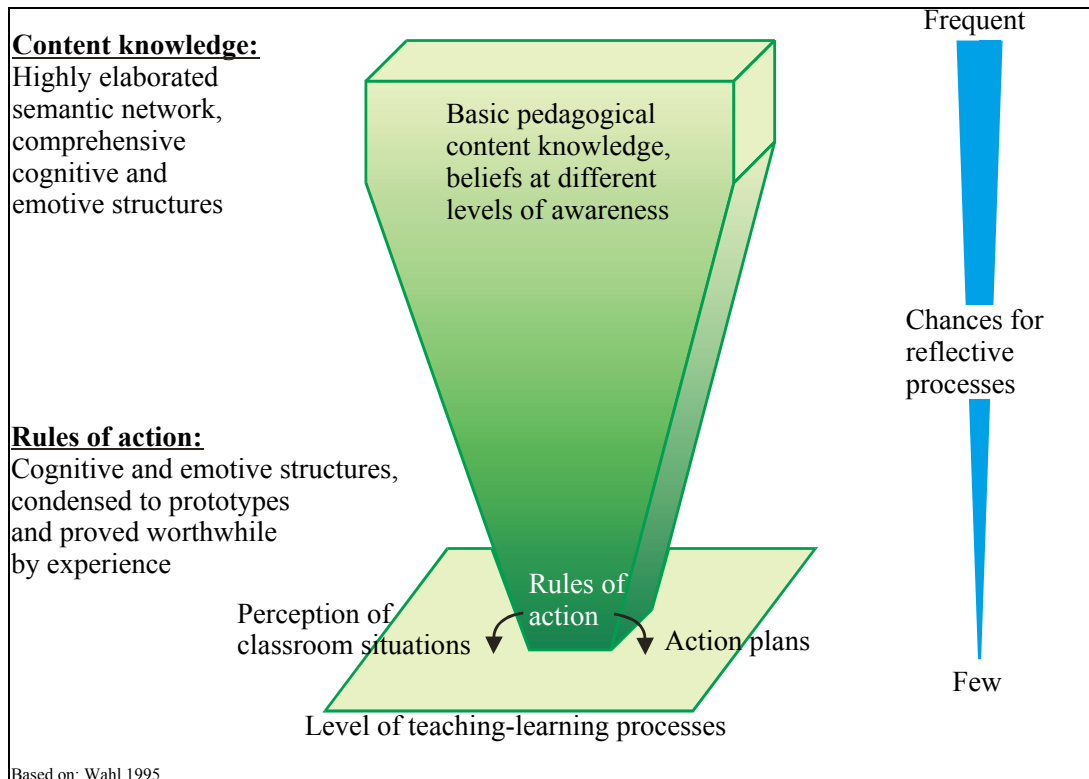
Content knowledge:
Highly elaborated semantic network, comprehensive cognitive and emotive structures

Basic pedagogical content knowledge, beliefs at different levels of awareness

Frequent

Chances for reflective processes

Few

Rules of action:
Cognitive and emotive structures, condensed to prototypes and proved worthwhile by experience

Rules of action

Perception of classroom situations

Action plans

Level of teaching-learning processes

Based on: Wahl 1995